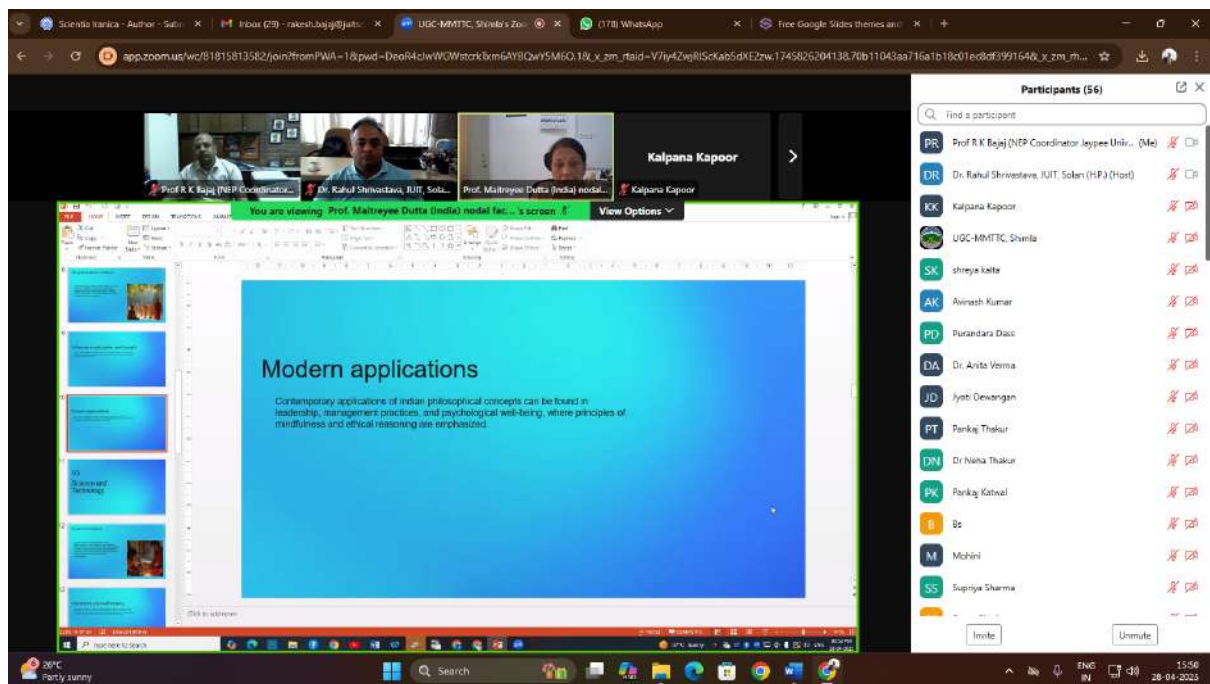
Scientia Iranica - Author - Subm × | M Inbox (29) - rakesh.bajaj@juitsolan × | UGC-MMTTC, Shimla's Zoom × | (178) WhatsApp × | Free Google Slides themes and × | +

app.zoom.us/wc/81815813582/join?fromPWA=1&pwd=DeoR4cIwWOWstcrk6xm6AY8QwY5M6O.1&_x_zm_rtaid=V7iy4ZwjRISckab5dXE2zw.1745826204138.70b11043aa716a1b18c01ed8df399164&_x_zm_rh...

Prof R K Bajaj (NEP Coordinator...
Dr. Rahul Shrivastava, JUIT, Sola...
Prof. Maitreyee Dutta (India) nodal...
Kalpana Kapoor
Kalpana Kapoor

You are viewing Prof. Maitreyee Dutta (India) nodal fac... 's screen
View Options

Modern applications

Contemporary applications of Indian philosophical concepts can be found in leadership, management practices, and psychological well-being, where principles of mindfulness and ethical reasoning are emphasized.

Science and Technology

Click to add notes

Participants (56)

Find a participant

PR Prof R K Bajaj (NEP Coordinator Jaypee Univ... (Me)
DR Dr. Rahul Shrivastava, JUIT, Solan (H.P.) (Host)
KK Kalpana Kapoor
UGC-MMTTC, Shimla
SK shreya kalta
AK Avinash Kumar
PD Purandara Dass
DA Dr. Anita Verma
JD Jyoti Dewangan
PT Pankaj Thakur
DN Dr Neha Thakur
PK Pankaj Katwal
B Bs
M Mohini
SS Supriya Sharma

Invite
Unmute

26°C
Partly sunny
Search
ENG IN
15:50
28-04-2025